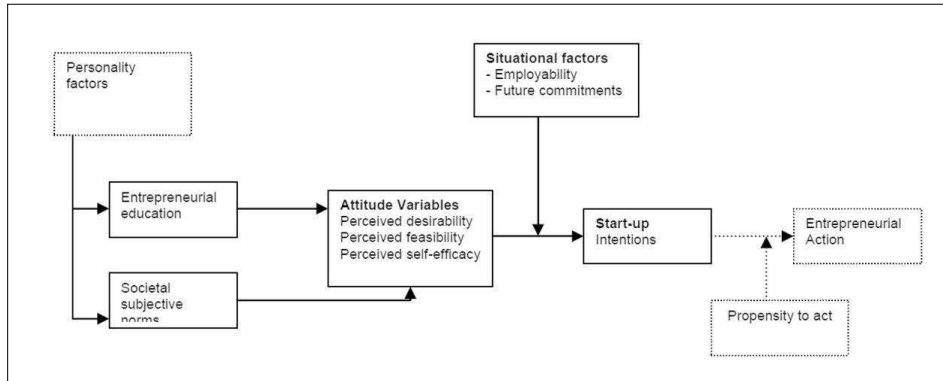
Personality factors

Situational factors
- Employability
- Future commitments

Entrepreneurial education

Attitude Variables
Perceived desirability
Perceived feasibility
Perceived self-efficacy

Start-up Intentions

Entrepreneurial Action

Societal subjective norms

Propensity to act